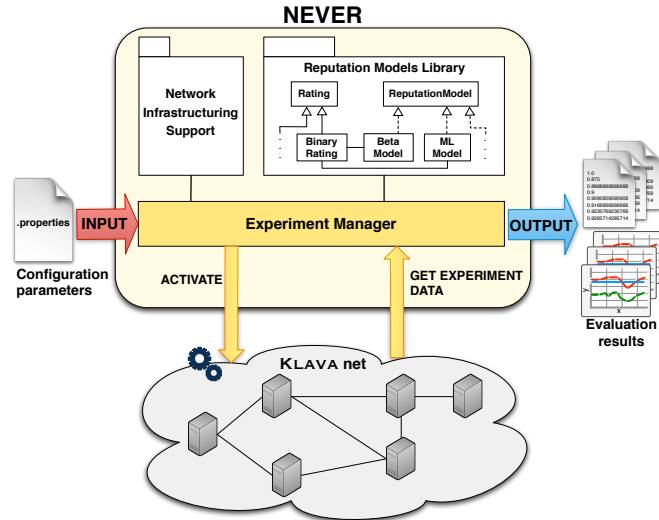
NEVER

Network Infrastructuring Support

Reputation Models Library

Rating

ReputationModel

Binary Rating

Beta Model

ML Model

.properties

INPUT

Configuration parameters

Experiment Manager

OUTPUT

1.0
0.875
0.8888888888888
0.9
0.9090909090909
0.9166666666666
0.9230769230769
0.9285714285714

Evaluation results

ACTIVATE

GET EXPERIMENT DATA

KLAVA net